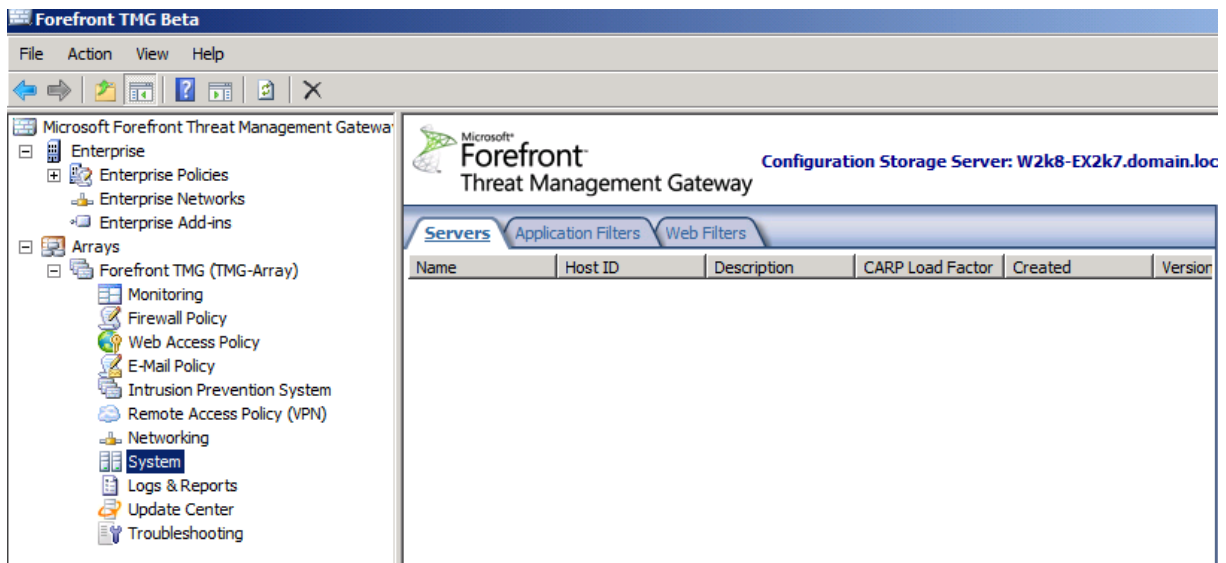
Forefront TMG Beta

File Action View Help

Microsoft Forefront Threat Management Gatewa
Enterprise
Enterprise Policies
Enterprise Networks
Enterprise Add-ins
Arrays
Forefront TMG (TMG-Array)
Monitoring
Firewall Policy
Web Access Policy
E-Mail Policy
Intrusion Prevention System
Remote Access Policy (VPN)
Networking
System
Logs & Reports
Update Center
Troubleshooting

Microsoft® Forefront™ Threat Management Gateway

Configuration Storage Server: W2k8-EX2k7.domain.loc

Servers | Application Filters | Web Filters

| Name | Host ID | Description | CARP Load Factor | Created | Versior |
|---|---|---|---|---|---|